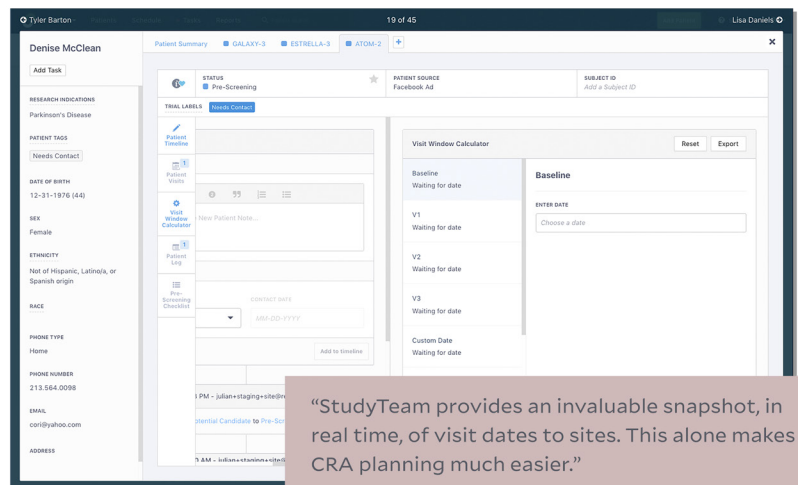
Tyler Barton

19 of 45

Lisa Daniels

Denise McClean

Add Task

RESEARCH INDICATIONS
Parkinson's Disease

PATIENT TAGS
Needs Contact

DATE OF BIRTH
12-31-1976 (44)

SEX
Female

ETHNICITY
Not of Hispanic, Latino/a, or Spanish origin

RACE

PHONE TYPE
Home

PHONE NUMBER
213.564.0098

EMAIL
cori@yahoo.com

ADDRESS

Patient Summary | GALAXY-3 | ESTRELLA-3 | ATOM-2 | +

STATUS
Pre-Screening

PATIENT SOURCE
Facebook Ad

SUBJECT ID
Add a Subject ID

TRIAL LABELS Needs Contact

Patient Timeline

Patient Visits 1

Visit Window Calculator

Patient Log 1

Pre-Screening Checklist

New Patient Note...

CONTACT DATE
MM-DD-YYYY

Add to timeline

PM - julian+staging+site@re

otential Candidate to Pre-Scr

AM - julian+staging+site@

Visit Window Calculator

Reset

Export

Baseline
Waiting for date

V1
Waiting for date

V2
Waiting for date

V3
Waiting for date

Custom Date
Waiting for date

Baseline

ENTER DATE
Choose a date

“StudyTeam provides an invaluable snapshot, in real time, of visit dates to sites. This alone makes CRA planning much easier.”